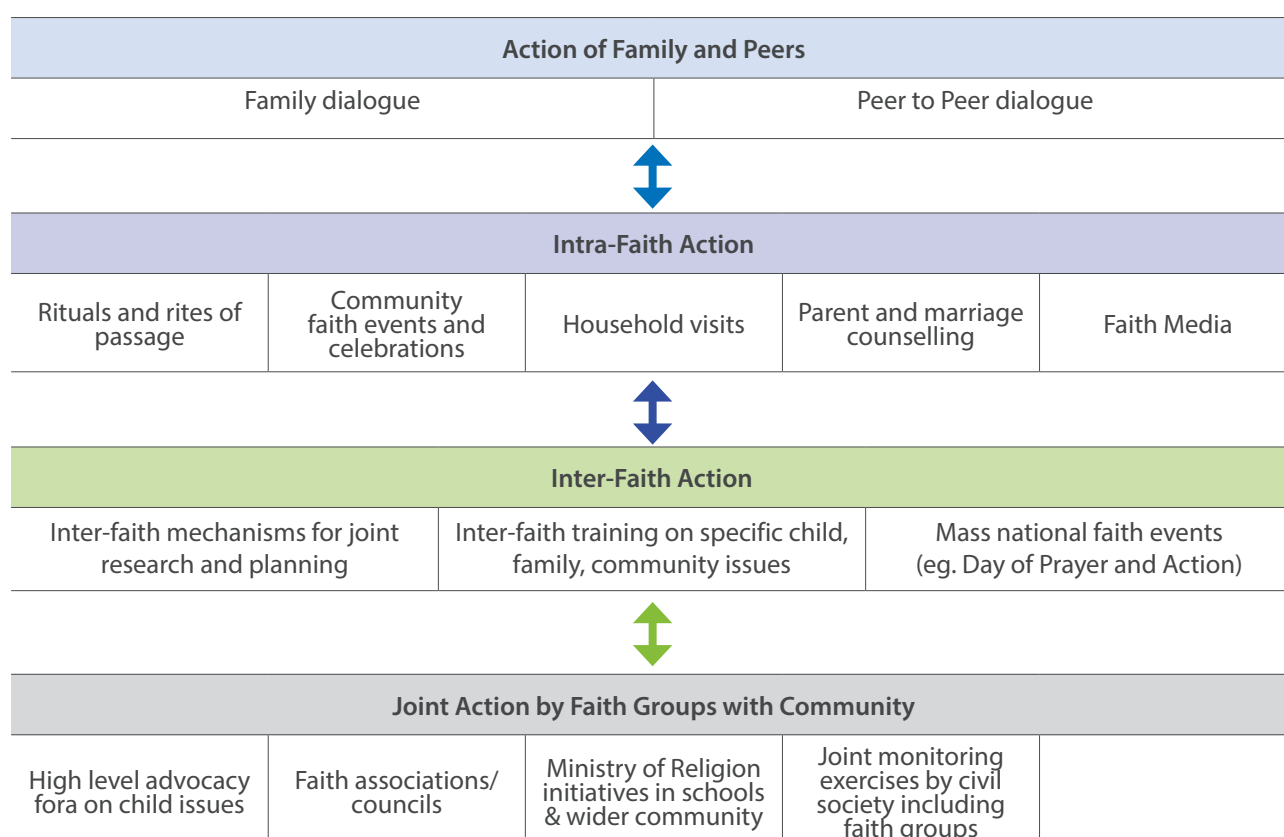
Action of Family and Peers

| Family dialogue | Peer to Peer dialogue |
|---|---|

Intra-Faith Action

| Rituals and rites of passage | Community faith events and celebrations | Household visits | Parent and marriage counselling | Faith Media |
|---|---|---|---|---|

Inter-Faith Action

| Inter-faith mechanisms for joint research and planning | Inter-faith training on specific child, family, community issues | Mass national faith events (eg. Day of Prayer and Action) |
|---|---|---|

Joint Action by Faith Groups with Community

| High level advocacy fora on child issues | Faith associations/ councils | Ministry of Religion initiatives in schools & wider community | Joint monitoring exercises by civil society including faith groups | |
|---|---|---|---|---|